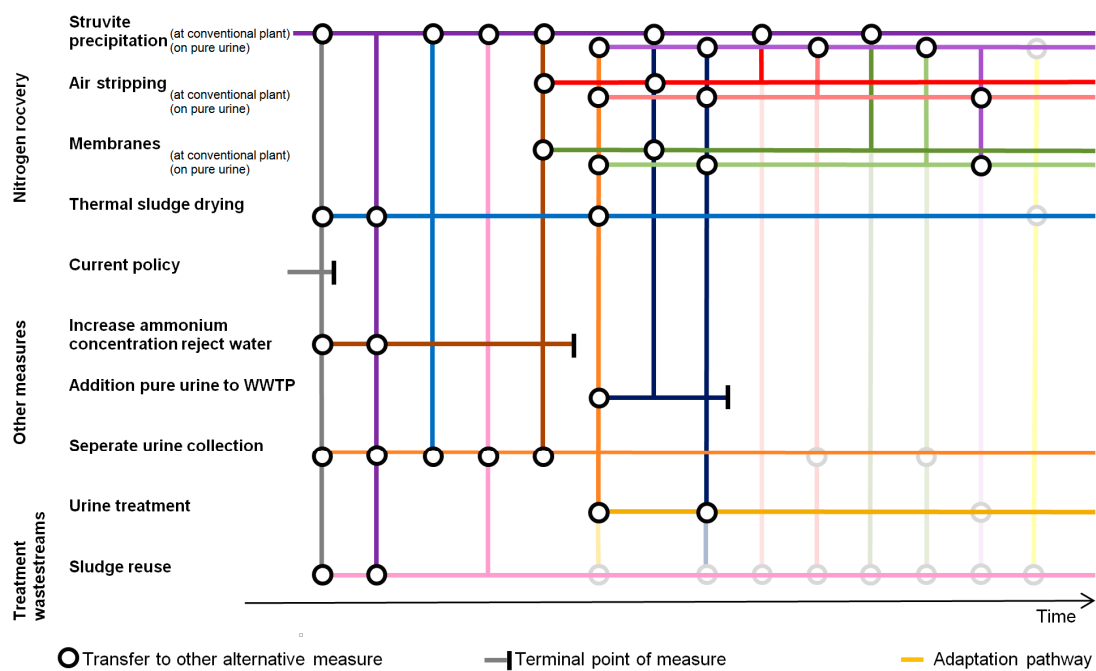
Nitrogen rocvery

Struvite precipitation (at conventional plant) (on pure urine)

Air stripping (at conventional plant) (on pure urine)

Membranes (at conventional plant) (on pure urine)

Thermal sludge drying

Current policy

Other measures

Increase ammonium concentration reject water

Addition pure urine to WWTP

Seperate urine collection

Treatment wastestreams

Urine treatment

Sludge reuse

Time

Transfer to other alternative measure

Terminal point of measure

Adaptation pathway